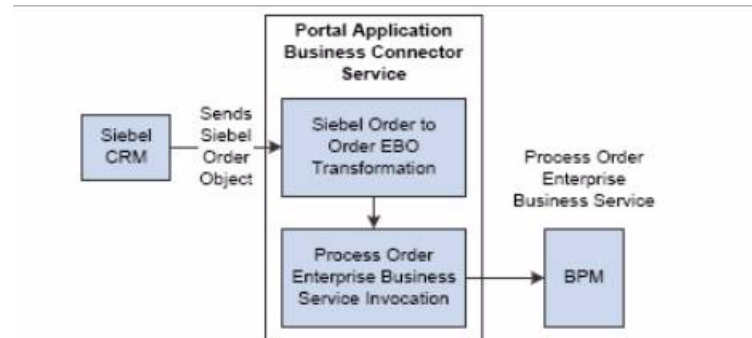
Siebel CRM

Sends Siebel Order Object

Portal Application Business Connector Service

Siebel Order to Order EBO Transformation

Process Order Enterprise Business Service Invocation

Process Order Enterprise Business Service

BPM